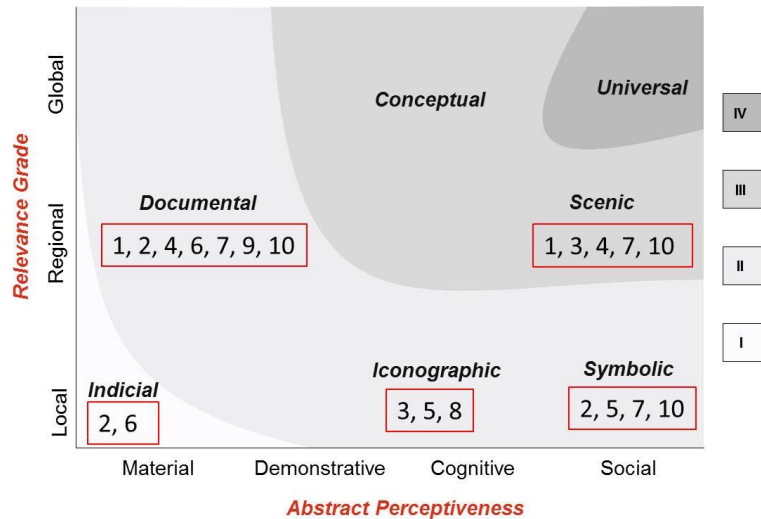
Relevance Grade

Global

Regional

Local

Conceptual

Universal

Documental

1, 2, 4, 6, 7, 9, 10

Scenic

1, 3, 4, 7, 10

Indicial

2, 6

Iconographic

3, 5, 8

Symbolic

2, 5, 7, 10

IV

III

II

I

Material

Demonstrative

Cognitive

Social

Abstract Perceptiveness